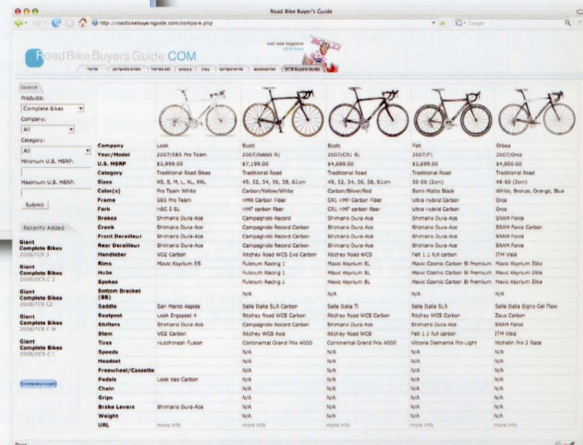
Road Bike Buyer's Guide

http://roadbikebuyersguide.com/compare.php

Road Bike Buyers Guide.COM

Home | Complete Bikes | Frames etc | Wheels | Tires | Components | Accessories | RBB Buyers Guide

Search
Products:
Complete Bikes
Company:
All
Category:
All
Minimum U.S. MSRP:
Maximum U.S. MSRP:
Submit

Recently Added

Giant Complete Bikes
Giant Complete Bikes
Giant Complete Bikes
Giant Complete Bikes
Giant Complete Bikes

Company Login

| | | | | | |
|---|---|---|---|---|---|
| Company | Look | Scott | Scott | Felt | Orbea |
| Year/Model | 2007/585 Pro Team | 2007/Addict R1 | 2007/CR1 SL | 2007/F1 | 2007/Orca |
| U.S. MSRP | $3,999.00 | $7,199.99 | $4,699.00 | $3,699.00 | $4,850.00 |
| Category | Traditional Road Bikes | Traditional Road | Traditional Road | Traditional Road | Traditional Road |
| Sizes | XS, S, M, L, XL, XXL | 49, 52, 54, 56, 58, 61cm | 49, 52, 54, 56, 58, 61cm | 50-66 (3cm) | 48-60 (3cm) |
| Color(s) | Pro Team White | Carbon/Yellow/White | Carbon/Silver/Red | Bare Matte Black | White, Bronze, Orange, Blue |
| Frame | 585 Pro Team | HMX Carbon Fiber | CR1 HMF Carbon Fiber | Ultra Hybrid Carbon | Orca |
| Fork | HSC 5 SL | Carbon/White | CR1 HMF Carbon Fiber | Ultra Hybrid Carbon | Orca |
| Brakes | Shimano Dura-Ace | Campagnolo Record | Shimano Dura-Ace | Shimano Dura-Ace | SRAM Force |
| Crank | Shimano Dura-Ace | Campagnolo Record Carbon | Shimano Dura-Ace | Shimano Dura-Ace | SRAM Force Carbon |
| Front Derailleur | Shimano Dura-Ace | Campagnolo Record Carbon | Shimano Dura-Ace | Shimano Dura-Ace | SRAM Force |
| Rear Derailleur | Shimano Dura-Ace | Campagnolo Record Carbon | Shimano Dura-Ace | Shimano Dura-Ace | SRAM Force |
| Handlebar | VO2 Carbon | Ritchey Road WCS Evo Carbon | Ritchey Road WCS | Felt 1.1 full carbon | ITM Visia |
| Rims | Mavic Ksyrium ES | Fulcrum Racing 1 | Mavic Ksyrium SL | Mavic Cosmic Carbon SI Premium | Mavic Ksyrium Elite |
| Hubs | | Fulcrum Racing 1 | Mavic Ksyrium SL | Mavic Cosmic Carbon SI Premium | Mavic Ksyrium Elite |
| Spokes | | Fulcrum Racing 1 | Mavic Ksyrium SL | Mavic Cosmic Carbon SI Premium | Mavic Ksyrium Elite |
| Bottom Bracket (BB) | | N/A | N/A | N/A | N/A |
| Saddle | San Marco Aspide | Selle Italia SLR Carbon | Selle Italia SLi | Selle Italia SLR | Selle Italia Signo Gel Flow |
| Seatpost | Look Ergopost 4 | Ritchey Road WCS Carbon | Ritchey Road WCS Carbon | Ultra Hybrid Carbon | Zeus Carbon |
| Shifters | Shimano Dura-Ace | Campagnolo Record Carbon | Shimano Dura-Ace | Shimano Dura-Ace | SRAM Force |
| Stem | VO2 Carbon | Ritchey WCS Axis | Ritchey Road WCS | Felt 1.1 full carbon | ITM Visia |
| Tires | Hutchinson Fusion | Continental Grand Prix 4000 | Continental Grand Prix 4000 | Vittoria Diamante Pro Light | Michelin Pro 2 Race |
| Speeds | | N/A | N/A | N/A | N/A |
| Headset | | N/A | N/A | N/A | N/A |
| Freewheel/Cassette | | N/A | N/A | N/A | N/A |
| Pedals | Look Keo Carbon | N/A | N/A | N/A | N/A |
| Chain | | N/A | N/A | N/A | N/A |
| Grips | | N/A | N/A | N/A | N/A |
| Brake Levers | Shimano Dura-Ace | N/A | N/A | N/A | N/A |
| Weight | | N/A | N/A | N/A | N/A |
| URL | more info | more info | more info | more info | more info |

Done